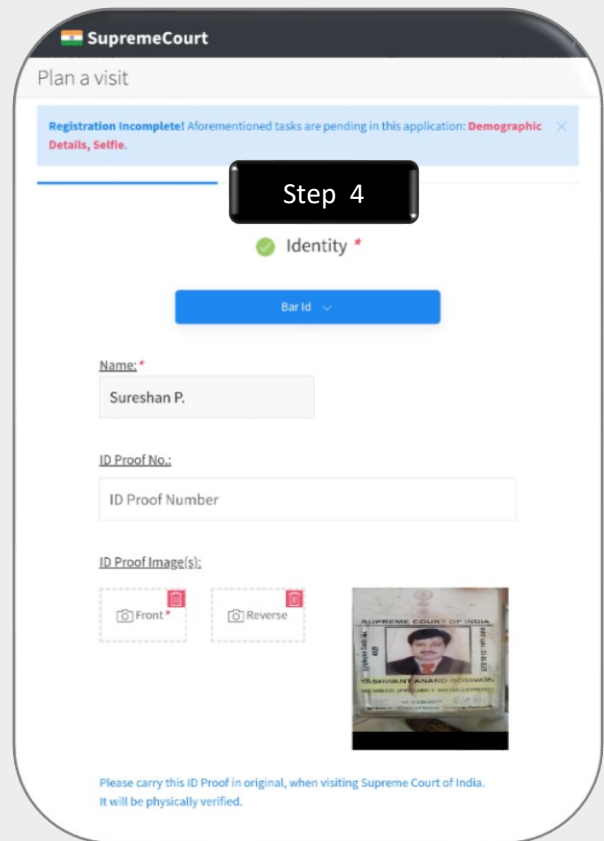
SupremeCourt

Plan a visit

Registration Incomplete! Aforementioned tasks are pending in this application: Demographic Details, Selfie.

Step 4

Identity *

Bar Id

Name: *

Sureshan P.

ID Proof No.:

ID Proof Number

ID Proof Image(s):

Front *

Reverse

SUPREME COURT OF INDIA

YASHWANT ANAND GOSWAMI

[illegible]

Please carry this ID Proof in original, when visiting Supreme Court of India. It will be physically verified.